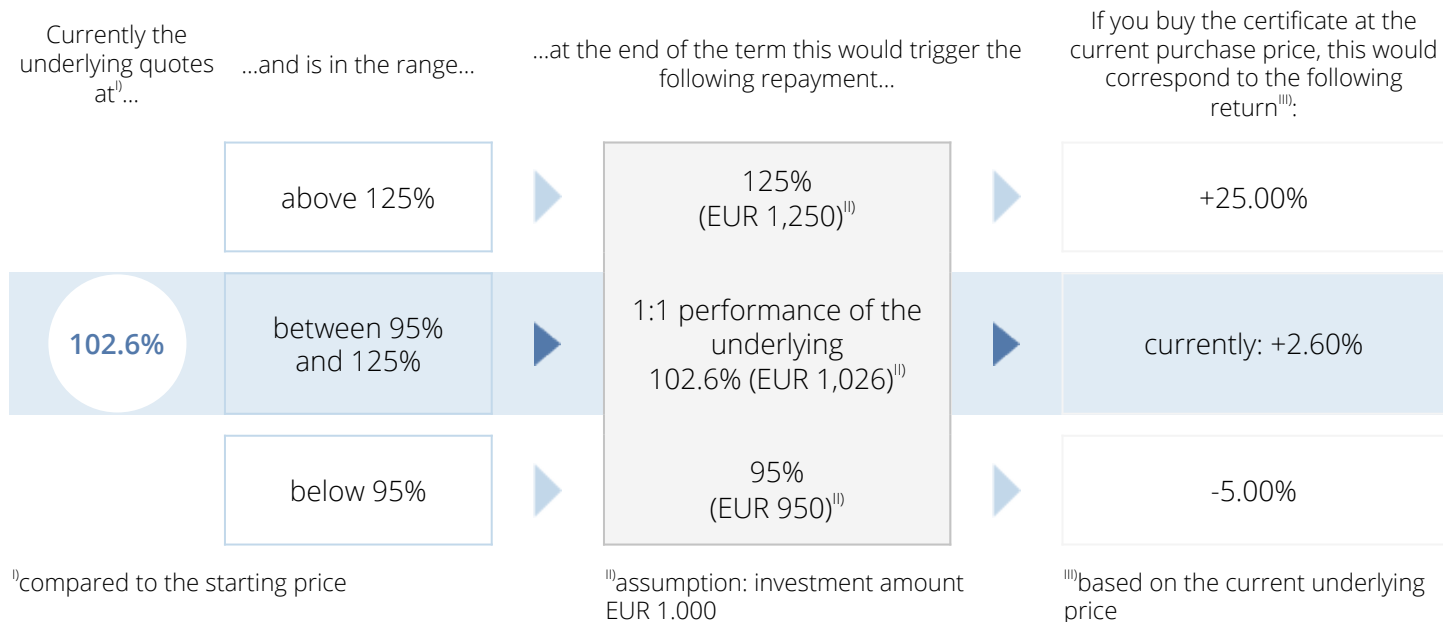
Currently the underlying quotes at$^{I)}$...

...and is in the range...

...at the end of the term this would trigger the following repayment...

If you buy the certificate at the current purchase price, this would correspond to the following return$^{III)}$:

above 125%

125%
(EUR 1,250)$^{II)}$

+25.00%

102.6%

between 95% and 125%

1:1 performance of the underlying
102.6% (EUR 1,026)$^{II)}$

currently: +2.60%

below 95%

95%
(EUR 950)$^{II)}$

-5.00%

$^{I)}$compared to the starting price

$^{II)}$assumption: investment amount EUR 1.000

$^{III)}$based on the current underlying price